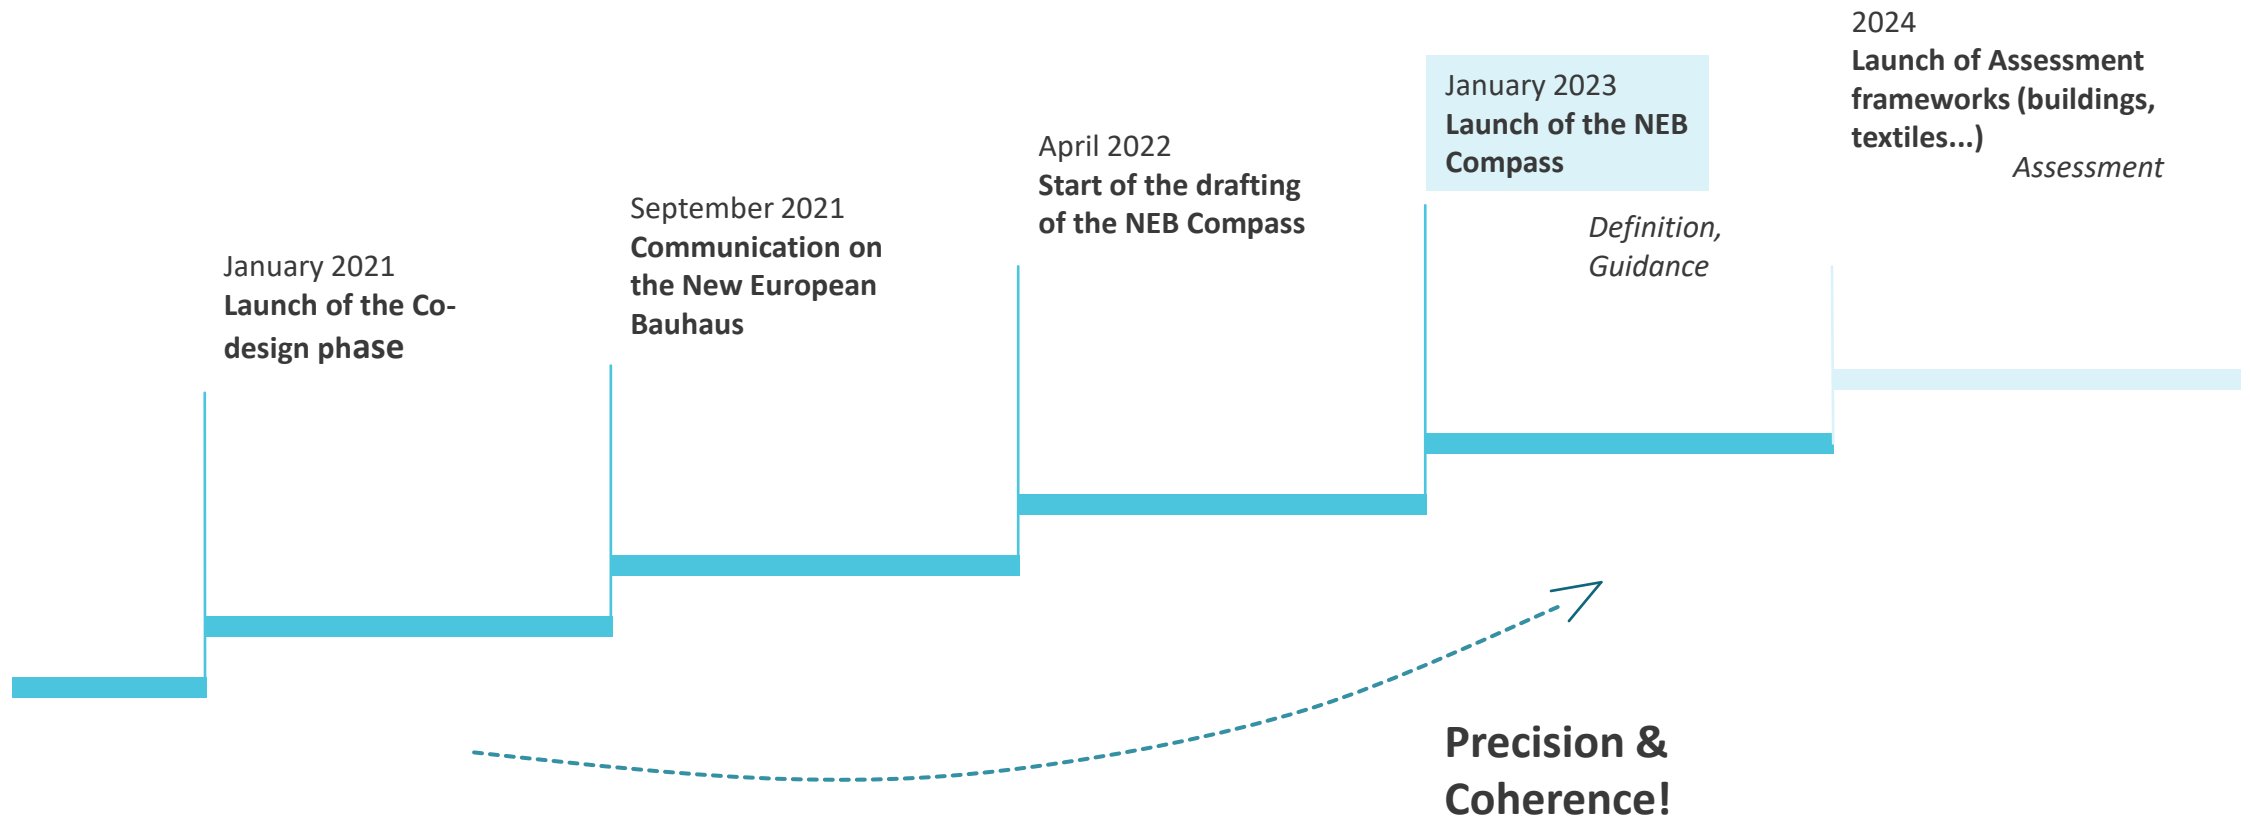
January 2021
Launch of the Co-design phase

September 2021
Communication on the New European Bauhaus

April 2022
Start of the drafting of the NEB Compass

January 2023
Launch of the NEB Compass

Definition, Guidance

2024
Launch of Assessment frameworks (buildings, textiles...)

Assessment

Precision & Coherence!